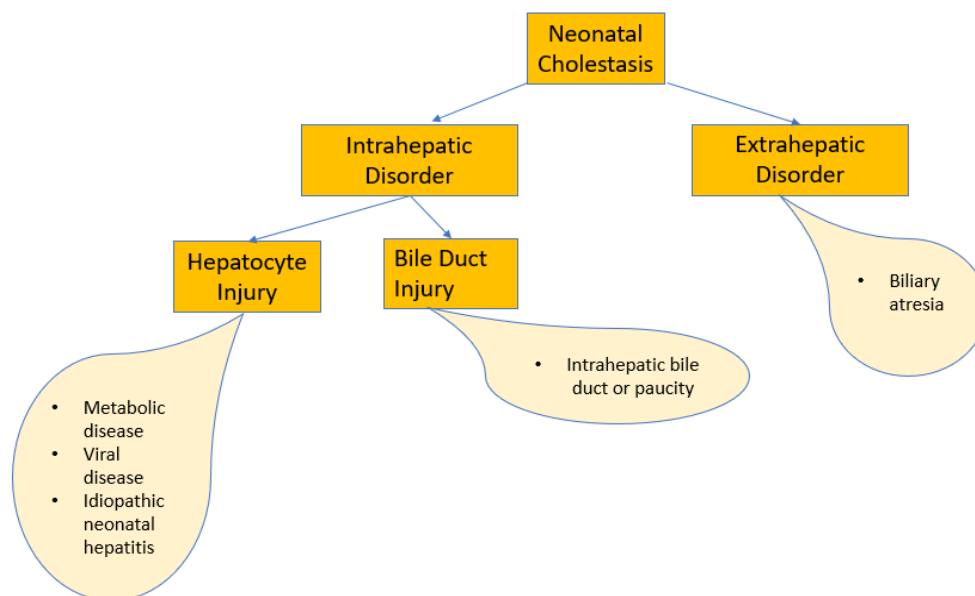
Neonatal Cholestasis

Intrahepatic Disorder

Extrahepatic Disorder

Hepatocyte Injury

Bile Duct Injury

- Biliary atresia

- Intrahepatic bile duct or paucity

- Metabolic disease
- Viral disease
- Idiopathic neonatal hepatitis